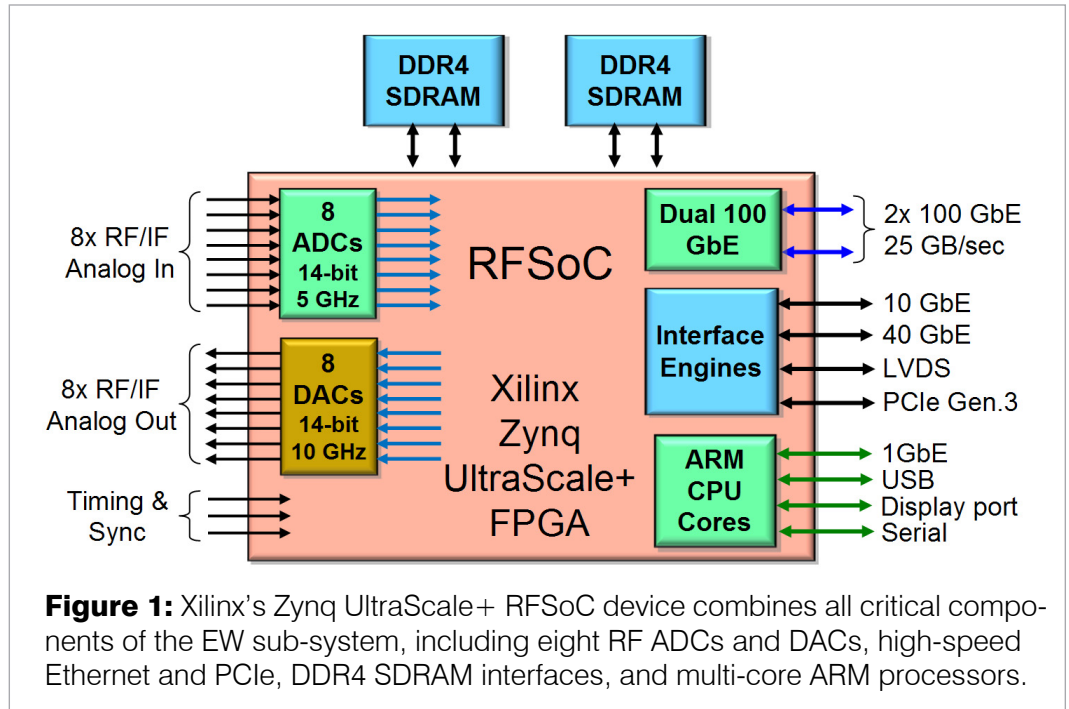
DDR4 SDRAM

DDR4 SDRAM

8x RF/IF Analog In

8 ADCs 14-bit 5 GHz

RFSoC

Dual 100 GbE

2x 100 GbE 25 GB/sec

8x RF/IF Analog Out

8 DACs 14-bit 10 GHz

Xilinx Zynq UltraScale+ FPGA

Interface Engines

10 GbE
40 GbE
LVDS
PCIe Gen.3

Timing & Sync

ARM CPU Cores

1GbE
USB
Display port
Serial

**Figure 1:** Xilinx's Zynq UltraScale+ RFSoC device combines all critical components of the EW sub-system, including eight RF ADCs and DACs, high-speed Ethernet and PCIe, DDR4 SDRAM interfaces, and multi-core ARM processors.